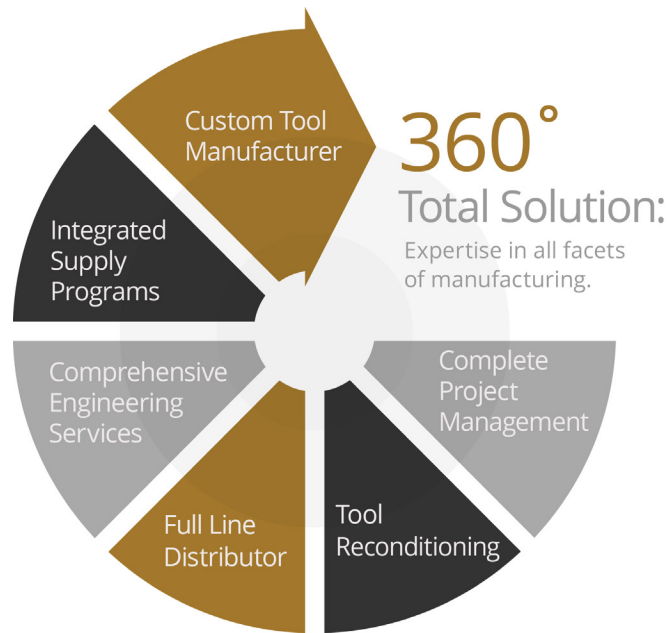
Custom Tool Manufacturer

360°

Total Solution:

Expertise in all facets of manufacturing.

Integrated Supply Programs

Comprehensive Engineering Services

Complete Project Management

Full Line Distributor

Tool Reconditioning